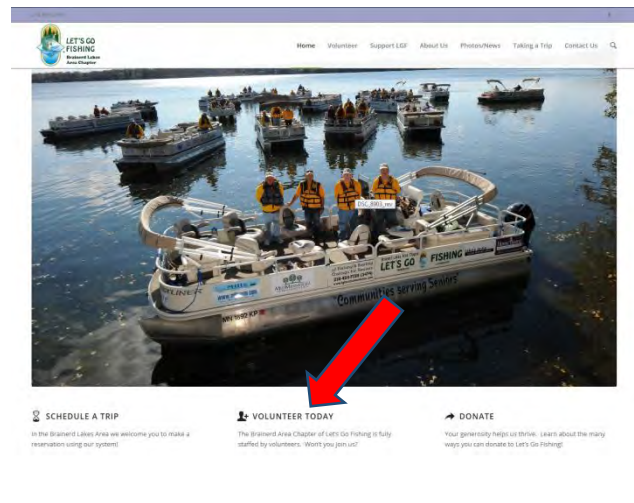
LET'S GO FISHING
Brainerd Lakes Area Chapter

Home Volunteer Support LGF About Us Photos/News Taking a Trip Contact Us

DSC_8903_nc

LET'S GO FISHING
Communities serving Seniors

SCHEDULE A TRIP
In the Brainerd Lakes Area we welcome you to make a reservation using our system!

VOLUNTEER TODAY
The Brainerd Area Chapter of Let's Go Fishing is fully staffed by volunteers. Won't you join us?

DONATE
Your generosity helps us thrive. Learn about the many ways you can donate to Let's Go Fishing!